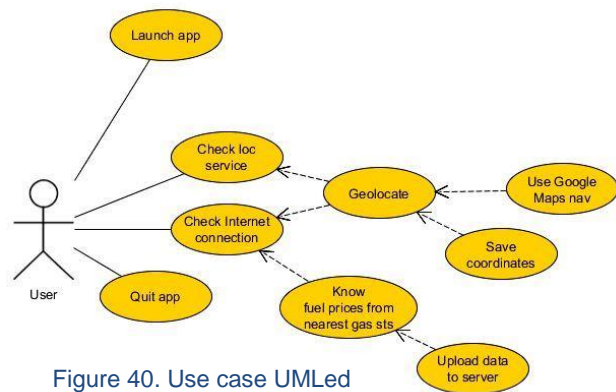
Launch app

Check loc service

Geolocate

Use Google Maps nav

Check Internet connection

Save coordinates

User

Quit app

Know fuel prices from nearest gas sts

Upload data to server

Figure 40. Use case UMLed